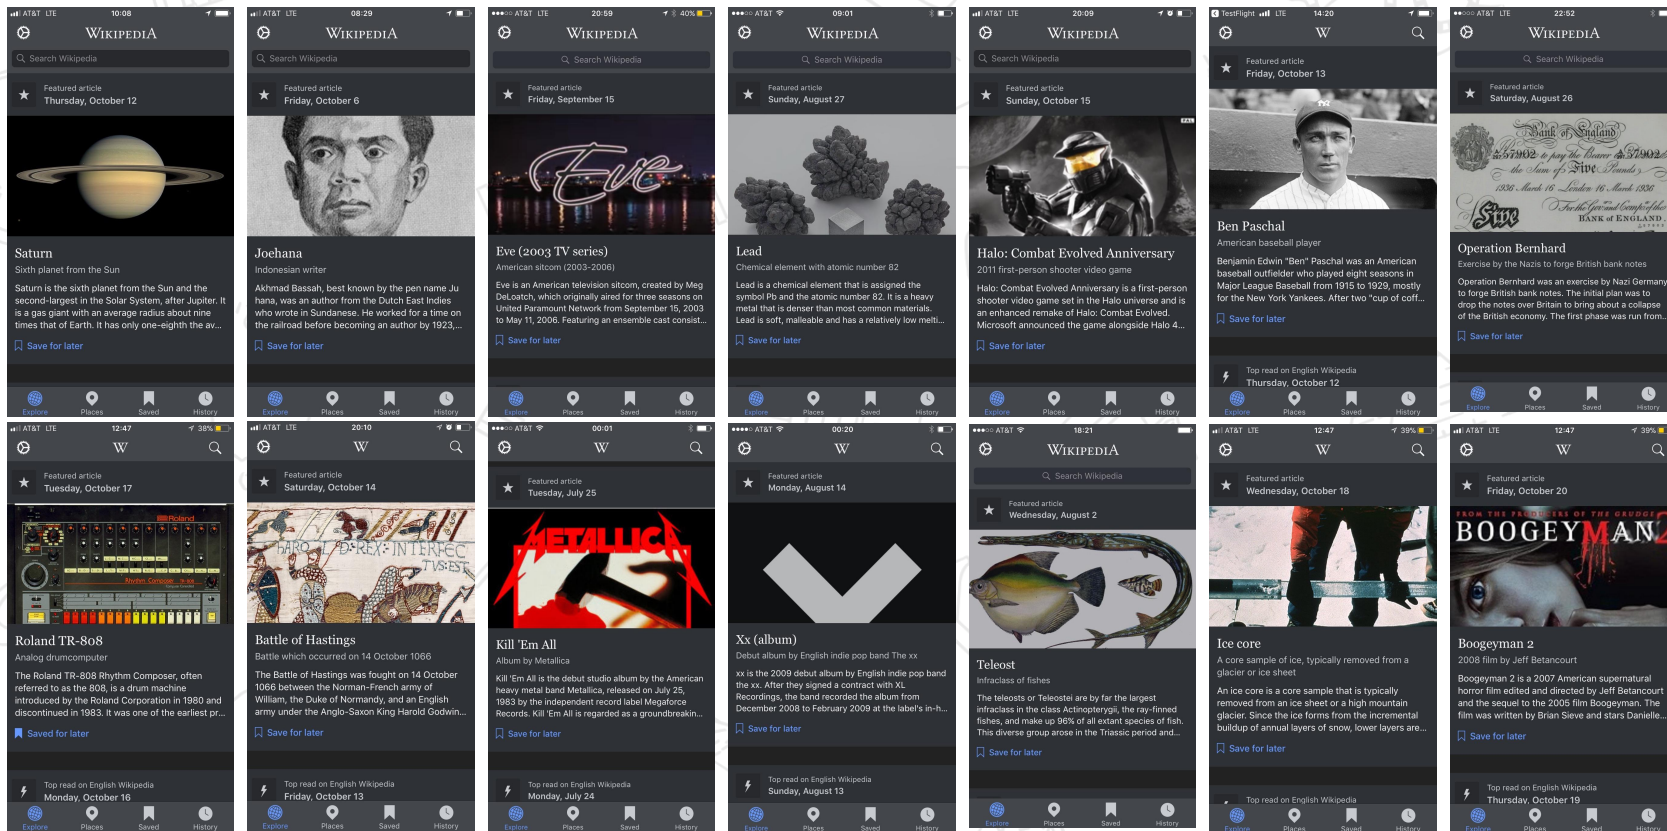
AT&T LTE 10:08
WIKIPEDIA
Search Wikipedia
Featured article
Thursday, October 12
Saturn
Sixth planet from the Sun
Saturn is the sixth planet from the Sun and the second-largest in the Solar System, after Jupiter. It is a gas giant with an average radius about nine times that of Earth. It has only one-eighth the av...
Save for later
Explore Places Saved History

AT&T LTE 08:29
WIKIPEDIA
Search Wikipedia
Featured article
Friday, October 6
Joehana
Indonesian writer
Akhmad Bassah, best known by the pen name Ju hana, was an author from the Dutch East Indies who wrote in Sundanese. He worked for a time on the railroad before becoming an author by 1923,...
Save for later
Explore Places Saved History

AT&T LTE 20:59 40%
WIKIPEDIA
Search Wikipedia
Featured article
Friday, September 15
Eve
Eve (2003 TV series)
American sitcom (2003-2006)
Eve is an American television sitcom, created by Meg DeLoatch, which originally aired for three seasons on United Paramount Network from September 15, 2003 to May 11, 2006. Featuring an ensemble cast consist...
Save for later
Explore Places Saved History

AT&T 09:01
WIKIPEDIA
Search Wikipedia
Featured article
Sunday, August 27
Lead
Chemical element with atomic number 82
Lead is a chemical element that is assigned the symbol Pb and the atomic number 82. It is a heavy metal that is denser than most common materials. Lead is soft, malleable and has a relatively low melti...
Save for later
Explore Places Saved History

AT&T LTE 20:09
WIKIPEDIA
Search Wikipedia
Featured article
Sunday, October 15
Halo: Combat Evolved Anniversary
2011 first-person shooter video game
Halo: Combat Evolved Anniversary is a first-person shooter video game set in the Halo universe and is an enhanced remake of Halo: Combat Evolved. Microsoft announced the game alongside Halo 4...
Save for later
Explore Places Saved History

TestFlight LTE 14:20
W
Featured article
Friday, October 13
Ben Paschal
American baseball player
Benjamin Edwin "Ben" Paschal was an American baseball outfielder who played eight seasons in Major League Baseball from 1915 to 1929, mostly for the New York Yankees. After two "cup of coff...
Save for later
Top read on English Wikipedia
Thursday, October 12
Explore Places Saved History

AT&T LTE 22:52
WIKIPEDIA
Search Wikipedia
Featured article
Saturday, August 26
Bank of England
Five
Operation Bernhard
Exercise by the Nazis to forge British bank notes
Operation Bernhard was an exercise by Nazi Germany to forge British bank notes. The initial plan was to drop the notes over Britain to bring about a collapse of the British economy. The first phase was run from...
Save for later
Explore Places Saved History

AT&T LTE 12:47 38%
W
Featured article
Tuesday, October 17
Roland
Rhythm Composer
Roland TR-808
Analog drumcomputer
The Roland TR-808 Rhythm Composer, often referred to as the 808, is a drum machine introduced by the Roland Corporation in 1980 and discontinued in 1983. It was one of the earliest pr...
Saved for later
Top read on English Wikipedia
Monday, October 16
Explore Places Saved History

AT&T LTE 20:10
W
Featured article
Saturday, October 14
HAROLD DUX INTERFEC TVS EST
Battle of Hastings
Battle which occurred on 14 October 1066
The Battle of Hastings was fought on 14 October 1066 between the Norman-French army of William, the Duke of Normandy, and an English army under the Anglo-Saxon King Harold Godwin...
Save for later
Top read on English Wikipedia
Friday, October 13
Explore Places Saved History

AT&T 00:01
W
Featured article
Tuesday, July 25
METALLICA
Kill 'Em All
Album by Metallica
Kill 'Em All is the debut studio album by the American heavy metal band Metallica, released on July 25, 1983 by the independent record label Megaforce Records. Kill 'Em All is regarded as a groundbreakin...
Save for later
Top read on English Wikipedia
Monday, July 24
Explore Places Saved History

AT&T 00:20
W
Featured article
Monday, August 14
Xx (album)
Debut album by English indie pop band The xx
xx is the 2009 debut album by English indie pop band the xx. After they signed a contract with XL Recordings, the band recorded the album from December 2008 to February 2009 at the label's in-h...
Save for later
Top read on English Wikipedia
Sunday, August 13
Explore Places Saved History

AT&T 18:21
WIKIPEDIA
Search Wikipedia
Featured article
Wednesday, August 2
Teleost
Infraclass of fishes
The teleosts or Teleostei are by far the largest infraclass in the class Actinopterygii, the ray-finned fishes, and make up 96% of all extant species of fish. This diverse group arose in the Triassic period and...
Save for later
Explore Places Saved History

AT&T LTE 12:47 39%
W
Featured article
Wednesday, October 18
Ice core
A core sample of ice, typically removed from a glacier or ice sheet
An ice core is a core sample that is typically removed from an ice sheet or a high mountain glacier. Since the ice forms from the incremental buildup of annual layers of snow, lower layers are...
Save for later
Top read on English Wikipedia
Explore Places Saved History

AT&T LTE 12:47 39%
W
Featured article
Friday, October 20
FROM THE PRODUCERS OF THE GRUDGE
BOOGEYMAN 2
Boogeyman 2
2008 film by Jeff Betancourt
Boogeyman 2 is a 2007 American supernatural horror film edited and directed by Jeff Betancourt and the sequel to the 2005 film Boogeyman. The film was written by Brian Sieve and stars Danielle...
Save for later
Top read on English Wikipedia
Thursday, October 19
Explore Places Saved History